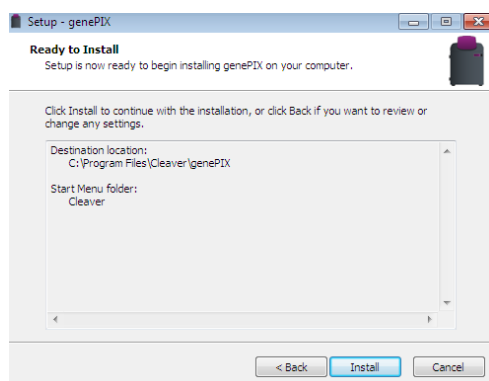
Setup - genePIX

Ready to Install

Setup is now ready to begin installing genePIX on your computer.

Click Install to continue with the installation, or click Back if you want to review or change any settings.

Destination location:
C:\Program Files\Cleaver\genePIX

Start Menu folder:
Cleaver

< Back

Install

Cancel